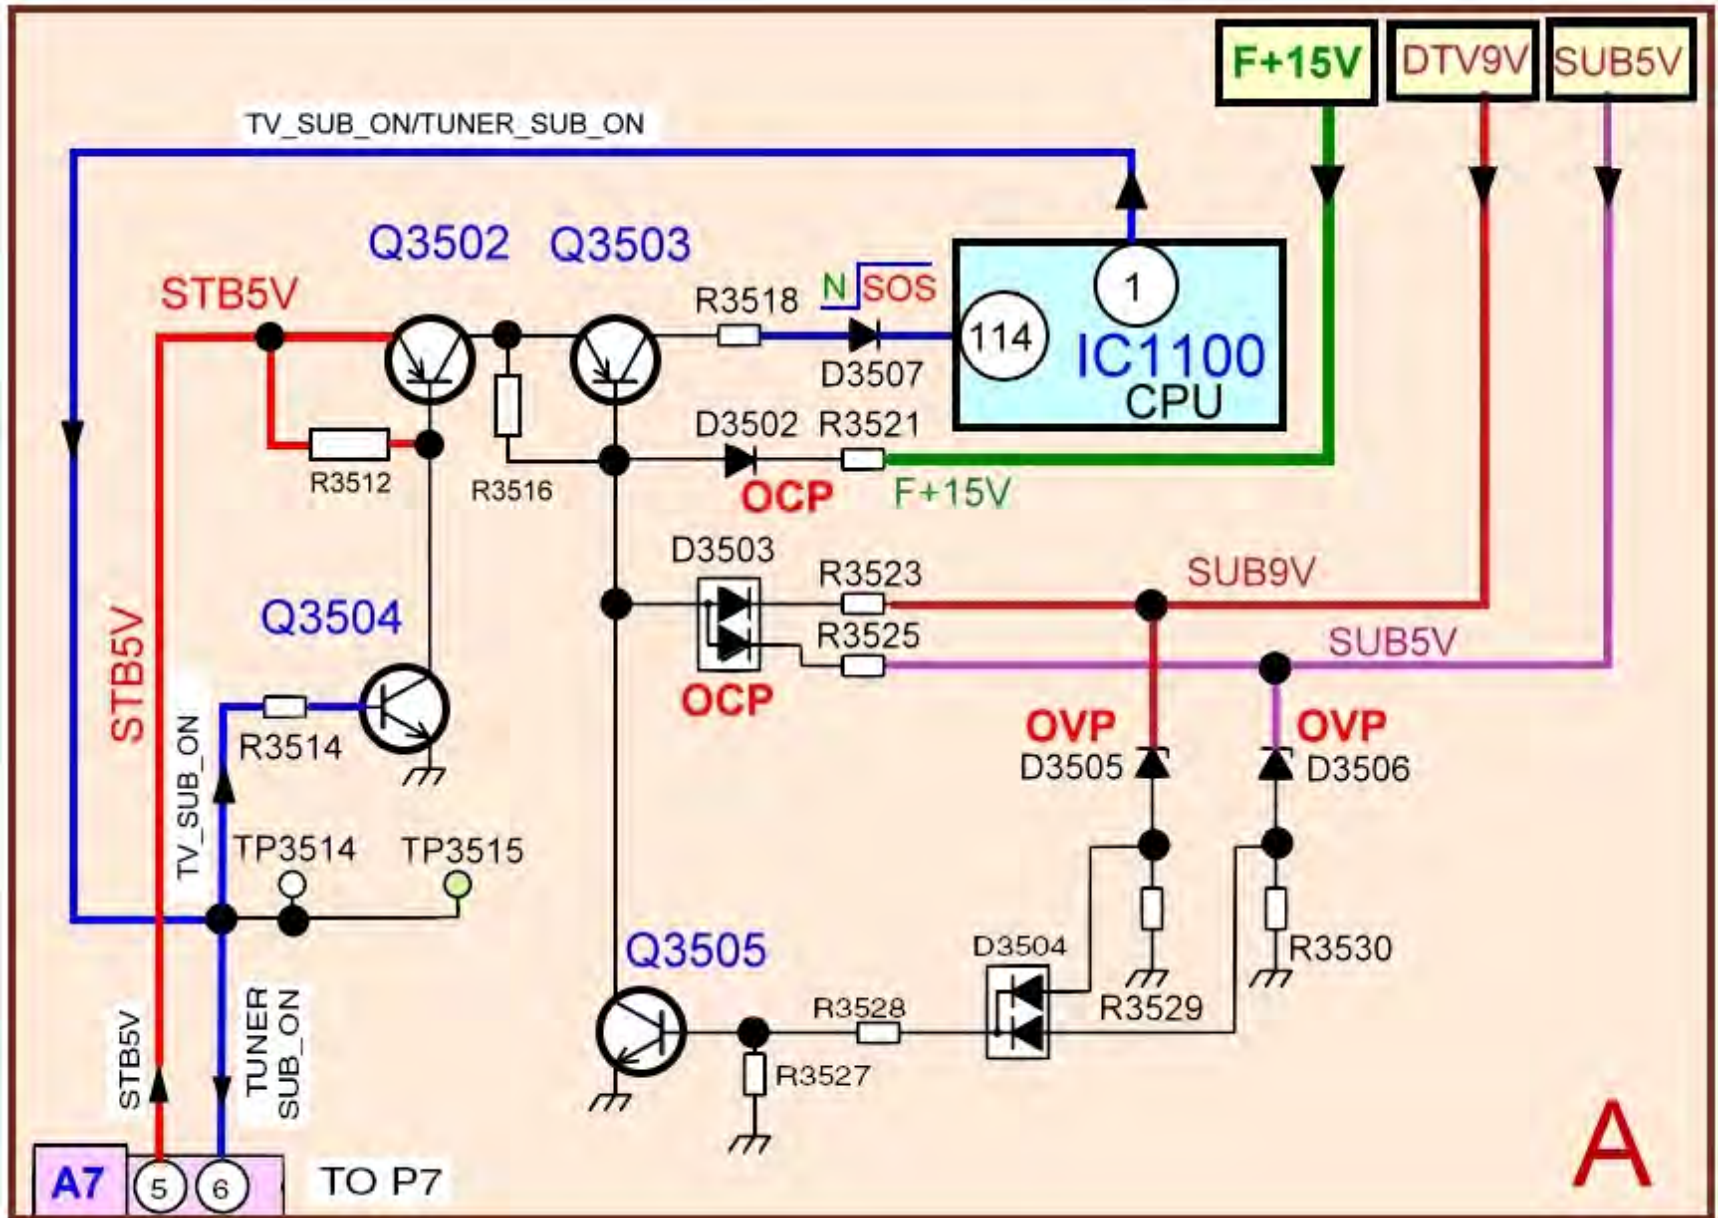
F+15V
DTV9V
SUB5V
TV_SUB_ON/TUNER_SUB_ON
Q3502
Q3503
STB5V
N
SOS
R3518
1
114
IC1100
CPU
D3507
D3502
R3521
R3512
R3516
OCP
F+15V
D3503
R3523
SUB9V
Q3504
R3525
SUB5V
STB5V
OCP
OVP
OVP
R3514
D3505
D3506
TV_SUB_ON
TP3514
TP3515
Q3505
D3504
R3530
R3528
R3529
STB5V
TUNER SUB_ON
R3527
A7
5
6
TO P7
A